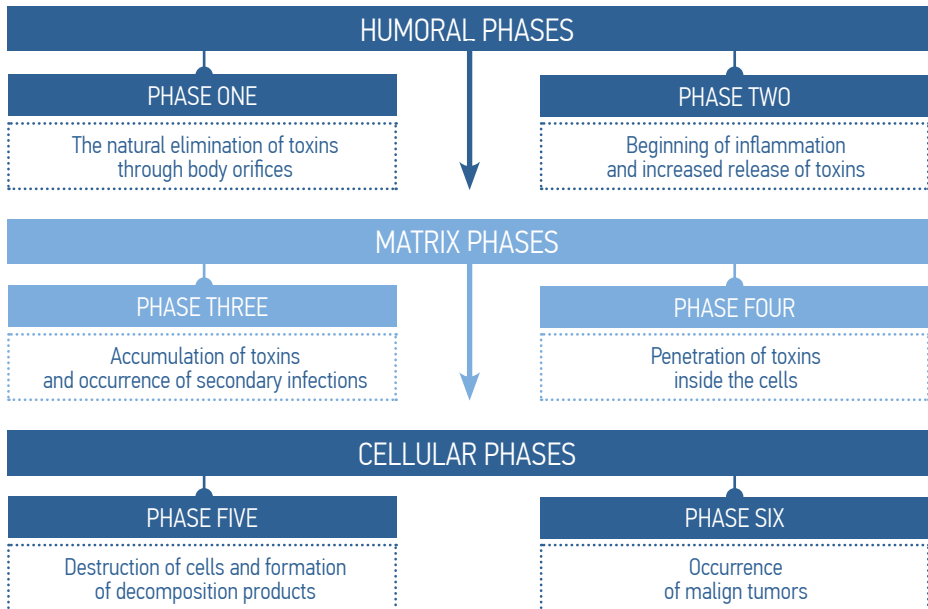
HUMORAL PHASES

PHASE ONE

The natural elimination of toxins through body orifices

PHASE TWO

Beginning of inflammation and increased release of toxins

MATRIX PHASES

PHASE THREE

Accumulation of toxins and occurrence of secondary infections

PHASE FOUR

Penetration of toxins inside the cells

CELLULAR PHASES

PHASE FIVE

Destruction of cells and formation of decomposition products

PHASE SIX

Occurrence of malign tumors